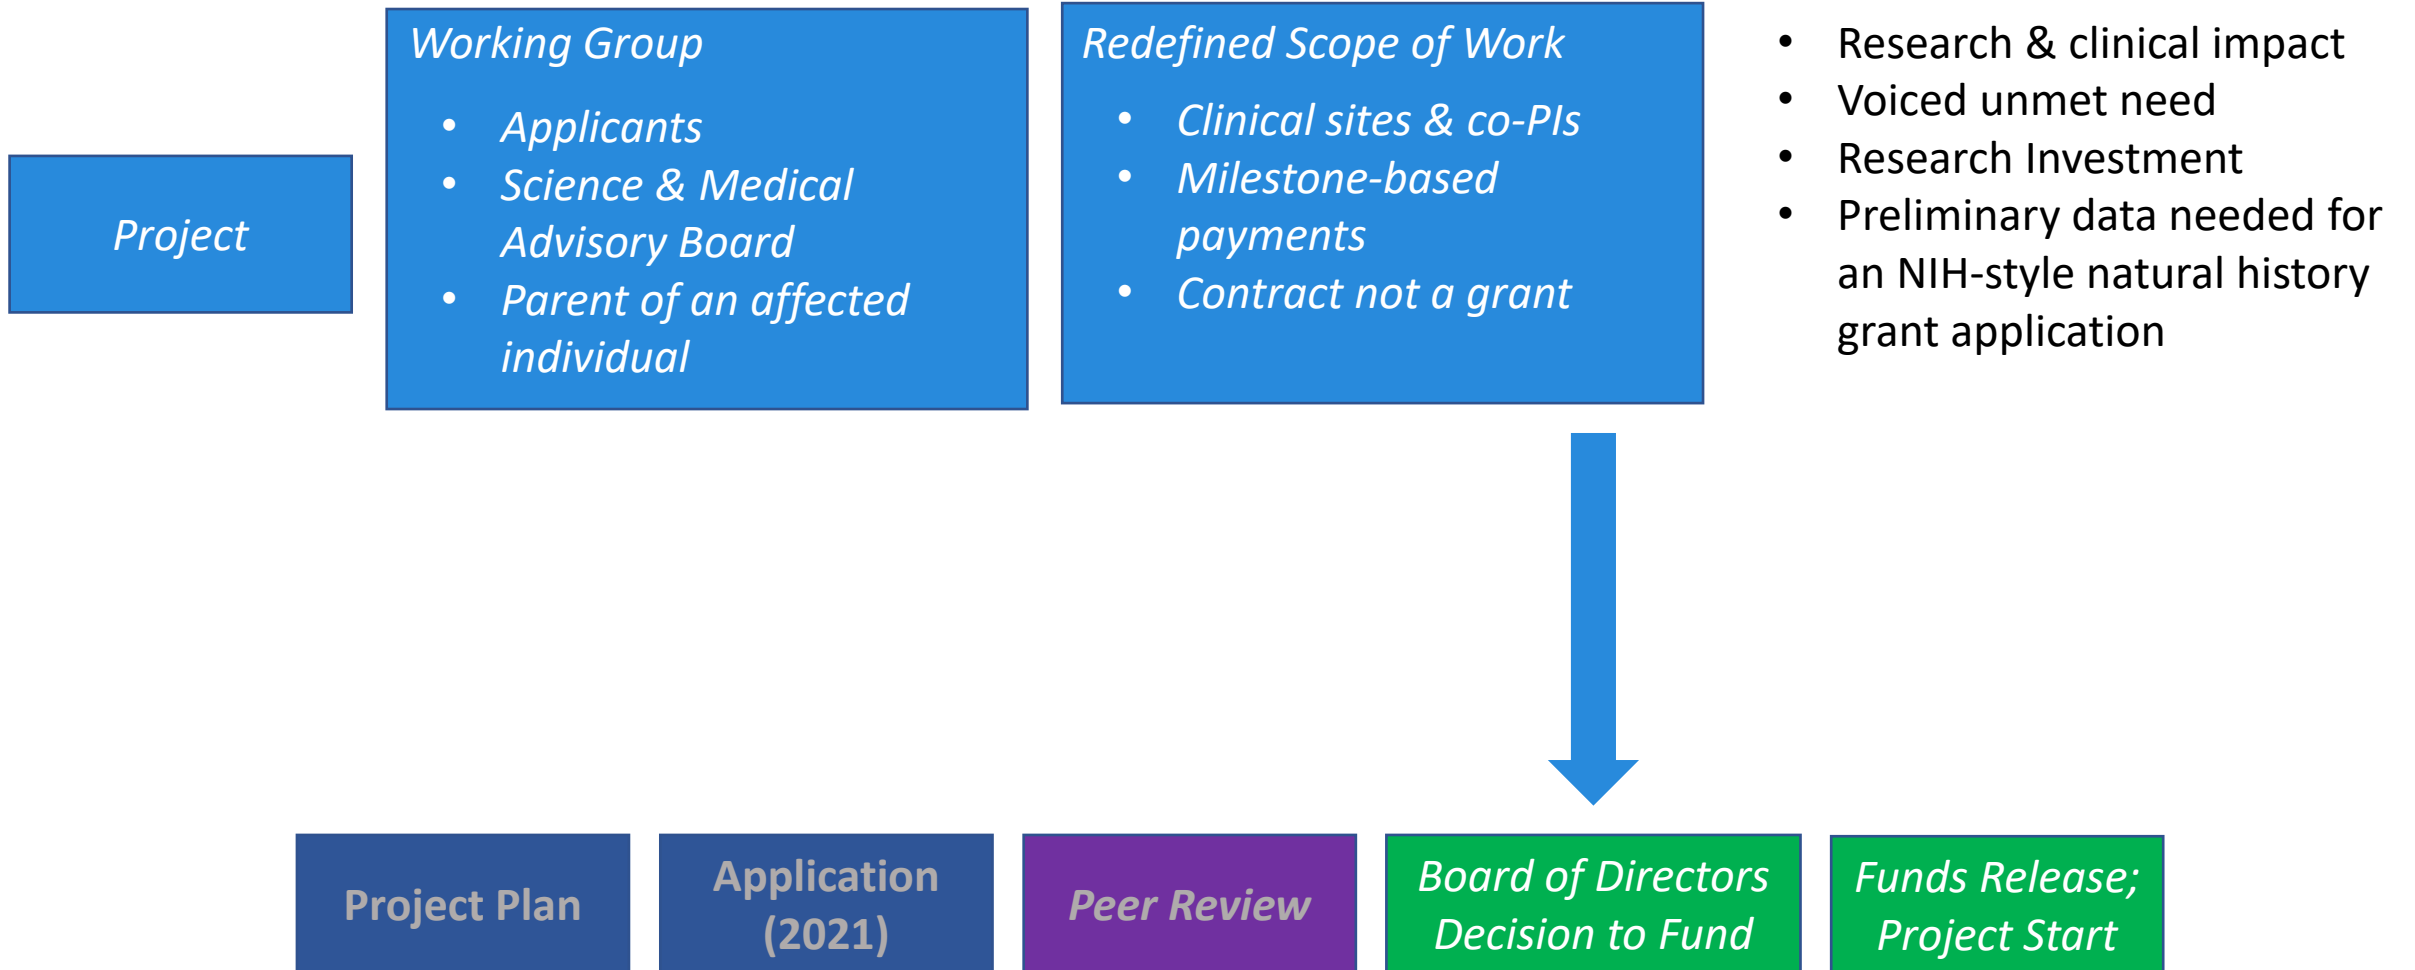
Project

Working Group

- Applicants
- Science & Medical Advisory Board
- Parent of an affected individual

Redefined Scope of Work

- Clinical sites & co-PIs
- Milestone-based payments
- Contract not a grant

- Research & clinical impact
- Voiced unmet need
- Research Investment
- Preliminary data needed for an NIH-style natural history grant application

Project Plan

Application (2021)

Peer Review

Board of Directors Decision to Fund

Funds Release; Project Start